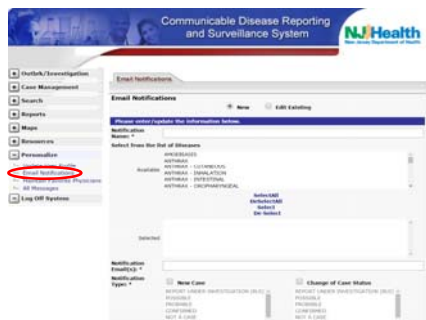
Communicable Disease Reporting and Surveillance System

NJ Health
New Jersey Department of Health

+ Outbrk/Investigation
+ Case Management
+ Search
+ Reports
+ Maps
+ Resources
− Personalize
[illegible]
Email Notifications
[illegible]
All Messages
+ Log Off System

Email Notifications

Email Notifications

New   Edit Existing

Please enter/update the information below.

Notification Name: *

Select from the list of Diseases

Available

AMOEBIASIS
ANTHRAX
ANTHRAX - CUTANEOUS
ANTHRAX - INHALATION
ANTHRAX - INTESTINAL
ANTHRAX - OROPHARYNGEAL

SelectAll
DeSelectAll
Select
De-Select

Selected

Notification Email(s): *

Notification Type: *

New Case
REPORT UNDER INVESTIGATION (RUI)
POSSIBLE
PROBABLE
CONFIRMED
NOT A CASE

Change of Case Status
REPORT UNDER INVESTIGATION (RUI)
POSSIBLE
PROBABLE
CONFIRMED
NOT A CASE